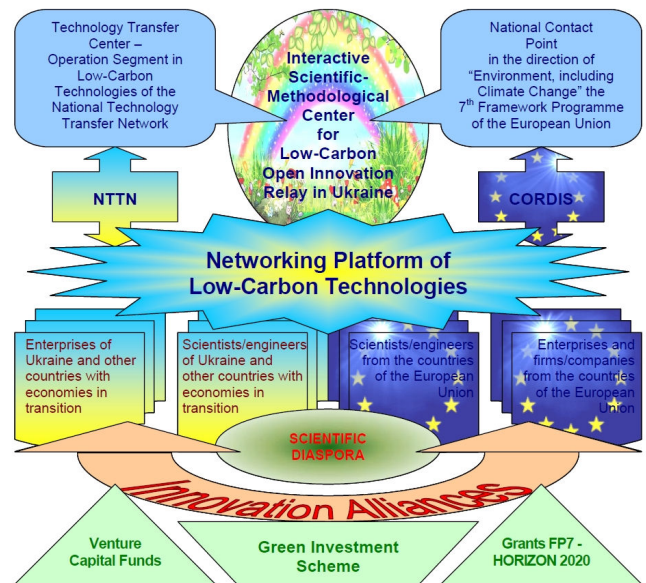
Technology Transfer Center – Operation Segment in Low-Carbon Technologies of the National Technology Transfer Network

Interactive Scientific-Methodological Center for Low-Carbon Open Innovation Relay in Ukraine

National Contact Point in the direction of "Environment, including Climate Change" the 7$^{th}$ Framework Programme of the European Union

NTTN

CORDIS

Networking Platform of Low-Carbon Technologies

Enterprises of Ukraine and other countries with economies in transition

Scientists/engineers of Ukraine and other countries with economies in transition

Scientists/engineers from the countries of the European Union

Enterprises and firms/companies from the countries of the European Union

SCIENTIFIC DIASPORA

Innovation Alliances

Venture Capital Funds

Green Investment Scheme

Grants FP7 - HORIZON 2020